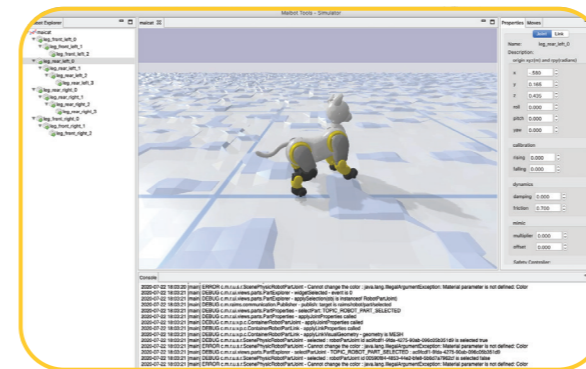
Matbot Tools - Simulator

obot Explorer

maicat
leg_front_left_0
leg_front_left_1
leg_front_left_2
leg_rear_left_0
leg_rear_left_1
leg_rear_left_2
leg_rear_left_3
leg_rear_right_0
leg_rear_right_1
leg_rear_right_2
leg_rear_right_3
leg_front_right_0
leg_front_right_1
leg_front_right_2

maicat

Properties Moves

Joint Link

Name: leg_rear_left_0
Description:
origin xyz(m) and rpy(radians)

x -.550
y 0.165
z 0.435
roll 0.000
pitch 0.000
yaw 0.000

calibration
rising 0.000
falling 0.000

dynamics
damping 0.000
friction 0.700

mimic
multiplier 0.000
offset 0.000

Safety Controller

Console

2020-07-22 18:03:20 [main] ERROR c.m.r.u.i.SceneModelRobotPartJoint - Cannot change the color : java.lang.IllegalArgumentException: Material parameter is not defined: Color
2020-07-22 18:03:21 [main] DEBUG c.m.r.u.i.views.parts.PartExplorer - widgetSelected : event is 0
2020-07-22 18:03:21 [main] DEBUG c.m.r.u.i.views.parts.PartExplorer - applySelection(obj is instanceof RobotPartJoint)
2020-07-22 18:03:21 [main] DEBUG c.m.core.communication.Publisher - publish: target is robmo/robot/partselected
2020-07-22 18:03:21 [main] DEBUG c.m.r.u.i.views.parts.PartProperties - selectPart: TOPIC_ROBOT_PART_SELECTED
2020-07-22 18:03:21 [main] DEBUG c.m.r.u.i.views.parts.PartProperties - applyJointProperties called
2020-07-22 18:03:21 [main] DEBUG c.m.r.u.i.p.c.ContainerRobotPartJoint - applyJointProperties called
2020-07-22 18:03:21 [main] DEBUG c.m.r.u.i.p.c.ContainerRobotPartLink - applyLinkProperties called
2020-07-22 18:03:21 [main] DEBUG c.m.r.u.i.p.c.ContainerRobotPartLink - applyLinkVisualGeometry - geometry is MESH
2020-07-22 18:03:21 [main] DEBUG c.m.r.u.i.SceneModelRobotPartJoint - selected : robotPartJoint is ac6fcdf1-8fda-4275-90ab-096d35b301d8 is selected true
2020-07-22 18:03:21 [main] ERROR c.m.r.u.i.SceneModelRobotPartJoint - Cannot change the color : java.lang.IllegalArgumentException: Material parameter is not defined: Color
2020-07-22 18:03:21 [main] DEBUG c.m.r.u.i.views.parts.PartExplorer - selectPart: TOPIC_ROBOT_PART_SELECTED : ac6fcdf1-8fda-4275-90ab-096d35b301d8
2020-07-22 18:03:21 [main] DEBUG c.m.r.u.i.SceneModelRobotPartJoint - selected : robotPartJoint is 0008f0b4-4853-44a2-b9e8-5bb57a7f82c2 is selected false
2020-07-22 18:03:21 [main] ERROR c.m.r.u.i.SceneModelRobotPartJoint - Cannot change the color : java.lang.IllegalArgumentException: Material parameter is not defined: Color